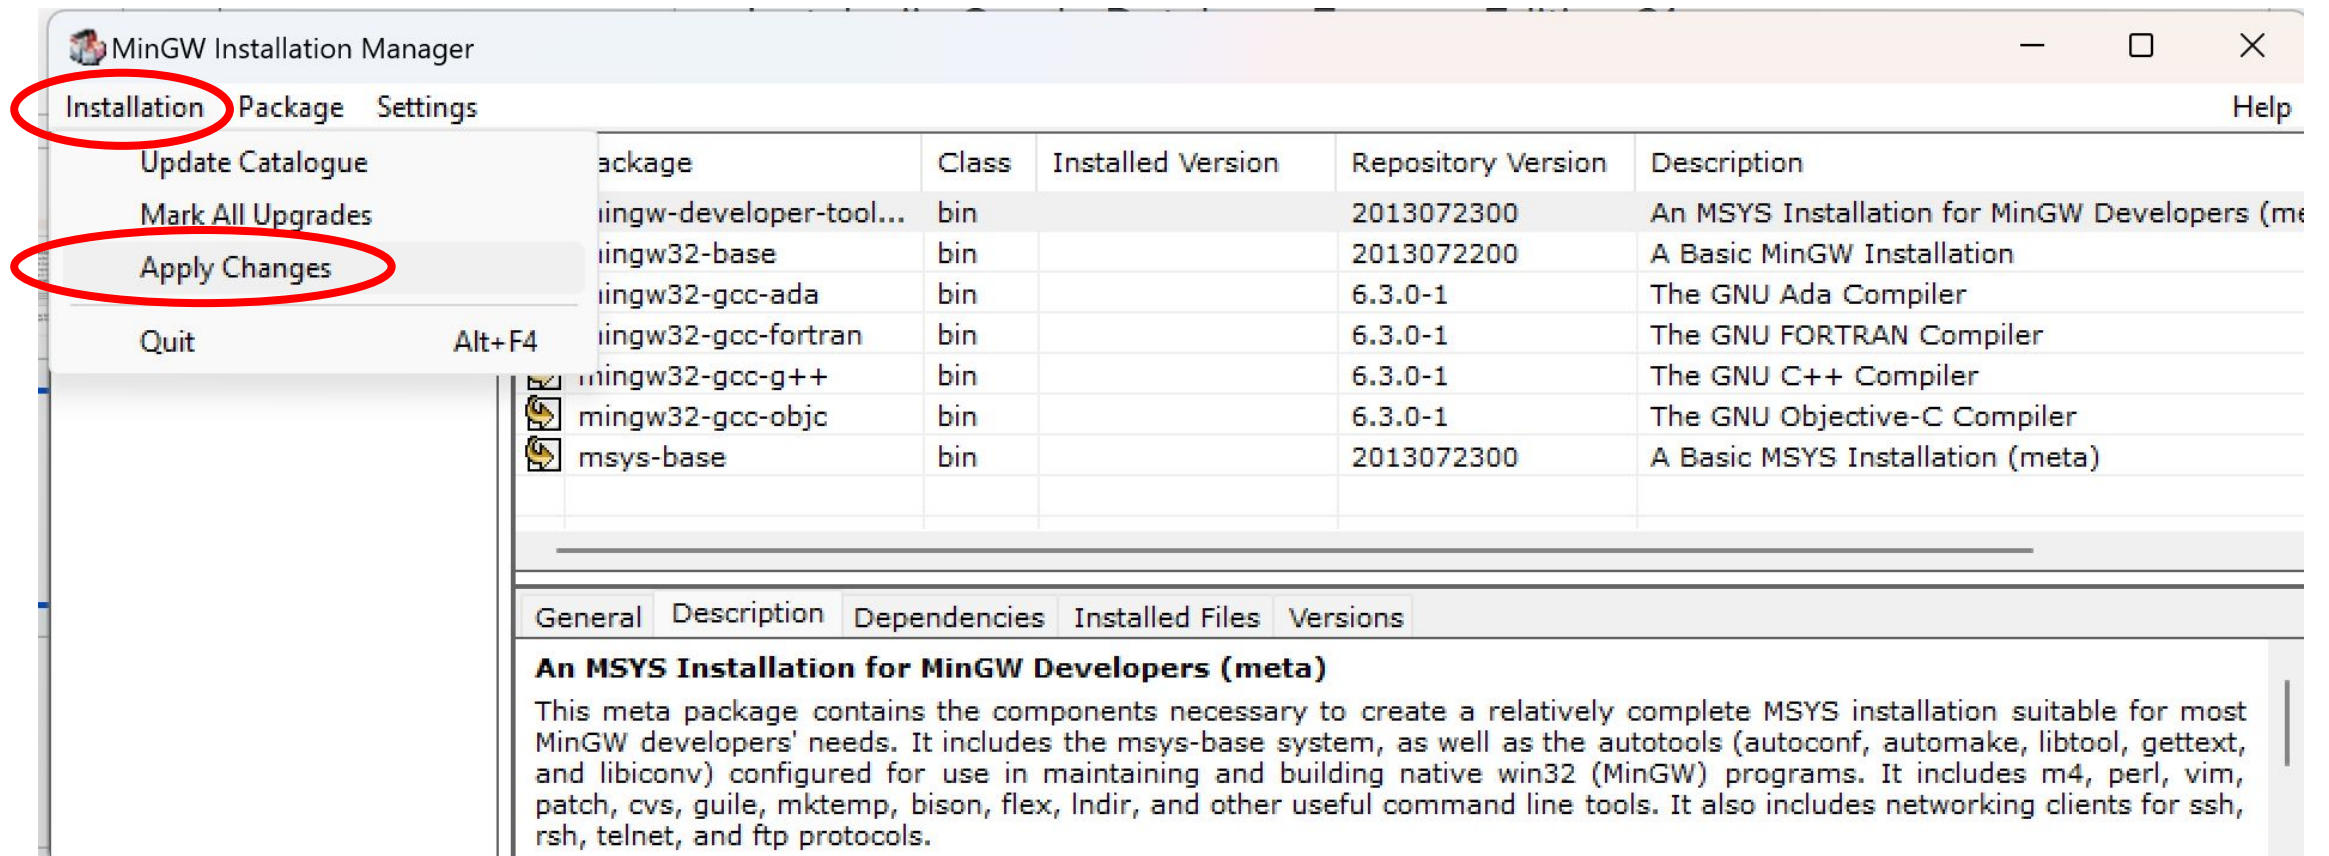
MinGW Installation Manager

Installation Package Settings Help

Update Catalogue
Mark All Upgrades
Apply Changes
Quit Alt+F4

| ackage | Class | Installed Version | Repository Version | Description |
|---|---|---|---|---|
| iingw-developer-tool... | bin | | 2013072300 | An MSYS Installation for MinGW Developers (me |
| iingw32-base | bin | | 2013072200 | A Basic MinGW Installation |
| iingw32-gcc-ada | bin | | 6.3.0-1 | The GNU Ada Compiler |
| iingw32-gcc-fortran | bin | | 6.3.0-1 | The GNU FORTRAN Compiler |
| mingw32-gcc-g++ | bin | | 6.3.0-1 | The GNU C++ Compiler |
| mingw32-gcc-objc | bin | | 6.3.0-1 | The GNU Objective-C Compiler |
| msys-base | bin | | 2013072300 | A Basic MSYS Installation (meta) |

General Description Dependencies Installed Files Versions

An MSYS Installation for MinGW Developers (meta)

This meta package contains the components necessary to create a relatively complete MSYS installation suitable for most MinGW developers' needs. It includes the msys-base system, as well as the autotools (autoconf, automake, libtool, gettext, and libiconv) configured for use in maintaining and building native win32 (MinGW) programs. It includes m4, perl, vim, patch, cvs, guile, mktemp, bison, flex, lndir, and other useful command line tools. It also includes networking clients for ssh, rsh, telnet, and ftp protocols.